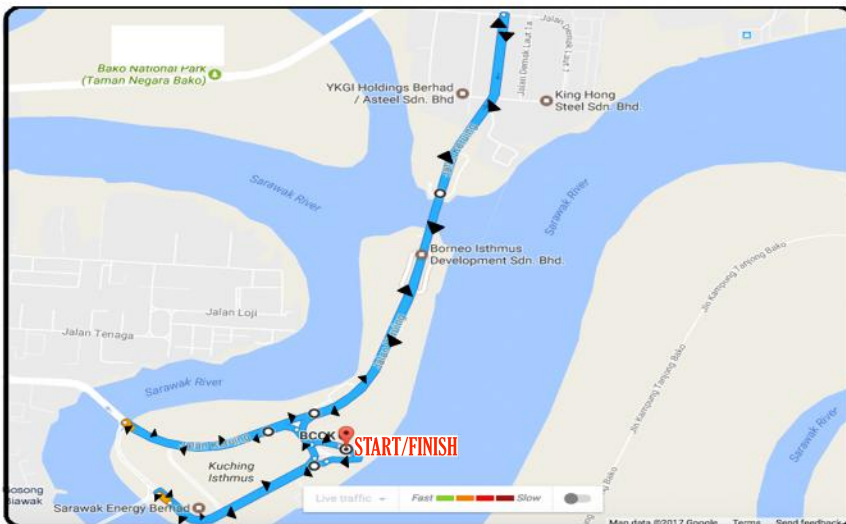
Bako National Park
(Taman Negara Bako)

YKGI Holdings Berhad / Asteel Sdn. Bhd

King Hong Steel Sdn. Bhd.

Jalan Demak Laut

Sarawak River

Sarawak River

Borneo Isthmus Development Sdn. Bhd.

Jln Kampung Tanjong Bako

Jalan Loji

Jalan Tenaga

Sarawak River

BCCK

START/FINISH

Kuching Isthmus

Gosong Biawak

Sarawak Energy Berhad

Sarawak River

Live traffic

Fast

Slow

Map data ©2017 Google

Terms

Send feedback